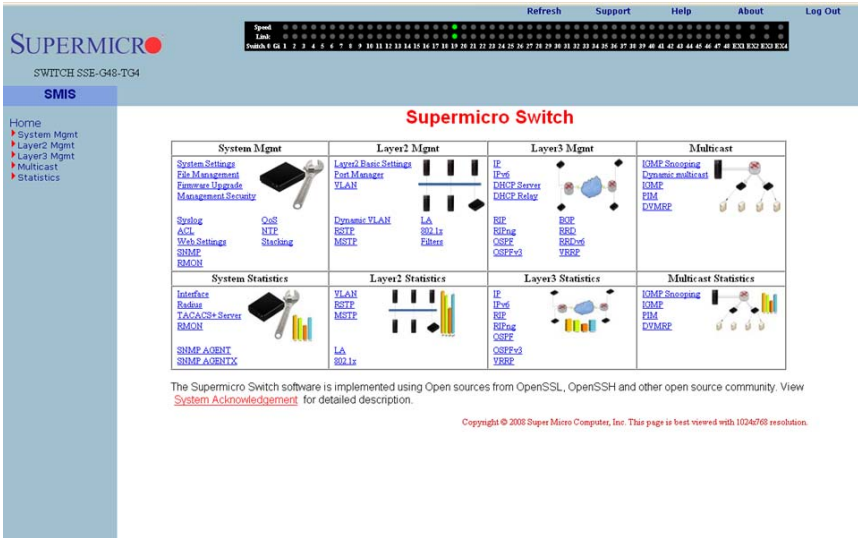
Refresh Support Help About Log Out

Speed
Link
Switch 0 Gi 1 2 3 4 5 6 7 8 9 10 11 12 13 14 15 16 17 18 19 20 21 22 23 24 25 26 27 28 29 30 31 32 33 34 35 36 37 38 39 40 41 42 43 44 45 46 47 48 EX1 EX2 EX3 EX4

SUPERMICRO

SWITCH SSE-G48-TG4

SMIS

Home
System Mgmt
Layer2 Mgmt
Layer3 Mgmt
Multicast
Statistics

Supermicro Switch

| System Mgmt | Layer2 Mgmt | Layer3 Mgmt | Multicast |
|---|---|---|---|
| System Settings<br>File Management<br>Firmware Upgrade<br>Management Security<br><br>Syslog QoS<br>ACL NTP<br>Web Settings Stacking<br>SNMP<br>RMON | Layer2 Basic Settings<br>Port Manager<br>VLAN<br><br>Dynamic VLAN LA<br>RSTP 802.1x<br>MSTP Filters | IP<br>IPv6<br>DHCP Server<br>DHCP Relay<br><br>RIP BGP<br>RIPng RRD<br>OSPF RRDv6<br>OSPFv3 VRRP | IGMP Snooping<br>Dynamic multicast<br>IGMP<br>PIM<br>DVMRP |
| **System Statistics** | **Layer2 Statistics** | **Layer3 Statistics** | **Multicast Statistics** |
| Interface<br>Radius<br>TACACS+ Server<br>RMON<br><br>SNMP AGENT<br>SNMP AGENTX | VLAN<br>RSTP<br>MSTP<br><br>LA<br>802.1x | IP<br>IPv6<br>RIP<br>RIPng<br>OSPF<br>OSPFv3<br>VRRP | IGMP Snooping<br>IGMP<br>PIM<br>DVMRP |

The Supermicro Switch software is implemented using Open sources from OpenSSL, OpenSSH and other open source community. View System Acknowledgement for detailed description.

Copyright © 2008 Super Micro Computer, Inc. This page is best viewed with 1024x768 resolution.